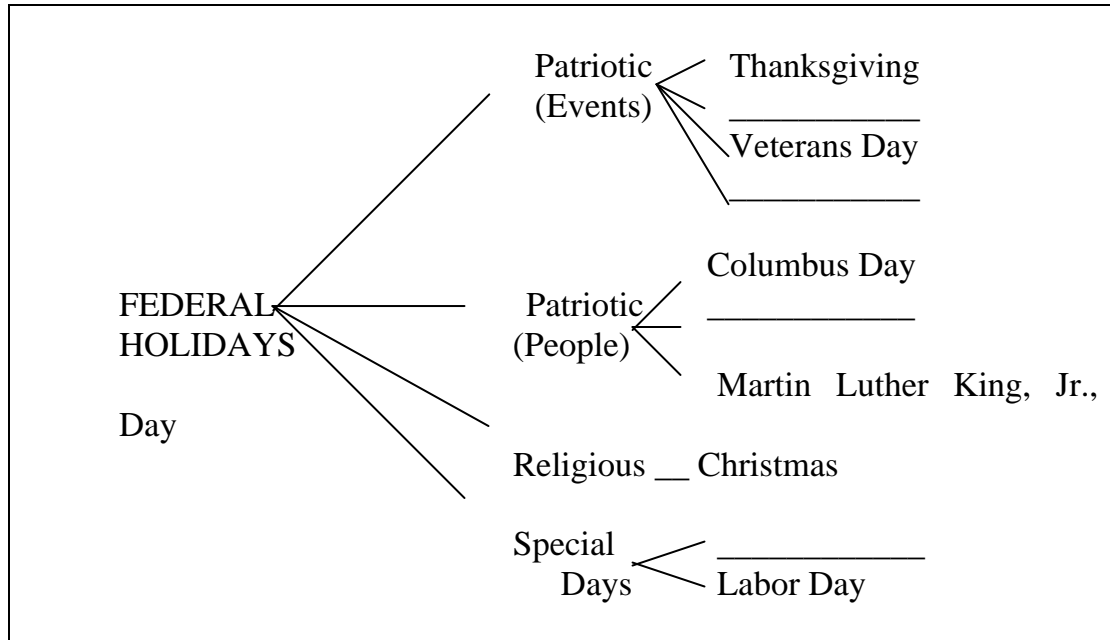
FEDERAL HOLIDAYS

Patriotic (Events)
Thanksgiving
___________
Veterans Day
___________

Patriotic (People)
Columbus Day
___________
Martin Luther King, Jr., Day

Religious __ Christmas

Special Days
___________
Labor Day